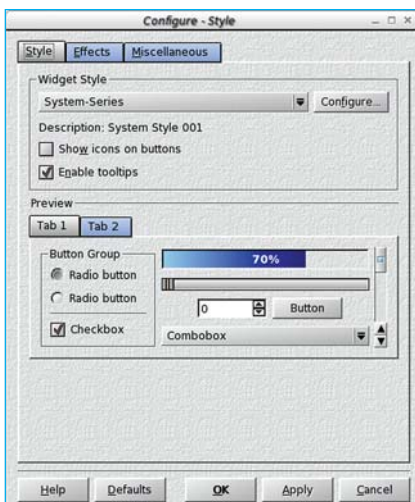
Configure - Style

Style Effects Miscellaneous

Widget Style

System-Series

Configure...

Description: System Style 001

Show icons on buttons

Enable tooltips

Preview

Tab 1 Tab 2

Button Group

Radio button

Radio button

Checkbox

70%

0

Button

Combobox

Help Defaults OK Apply Cancel